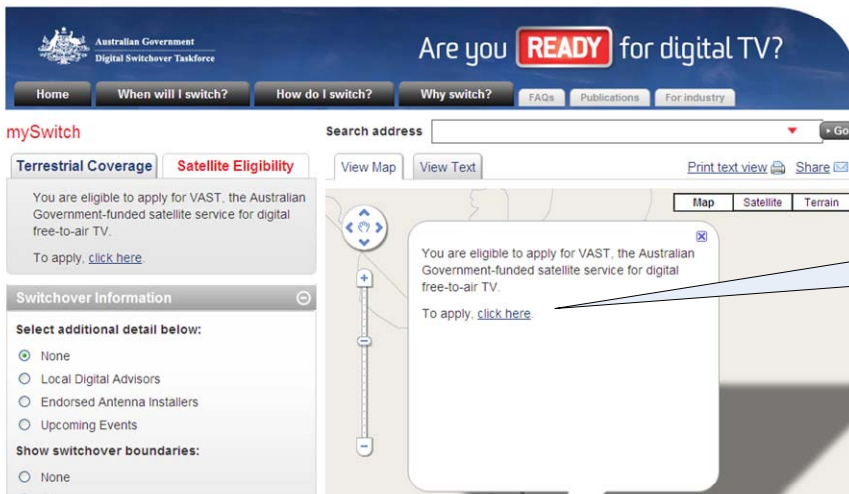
Australian Government
Digital Switchover Taskforce

Are you READY for digital TV?

Home
When will I switch?
How do I switch?
Why switch?
FAQs
Publications
For industry

mySwitch

Search address

Go

Terrestrial Coverage
Satellite Eligibility

You are eligible to apply for VAST, the Australian Government-funded satellite service for digital free-to-air TV.

To apply, click here.

Switchover Information

Select additional detail below:

None
Local Digital Advisors
Endorsed Antenna Installers
Upcoming Events

Show switchover boundaries:

None

View Map
View Text

Print text view
Share

Map
Satellite
Terrain

You are eligible to apply for VAST, the Australian Government-funded satellite service for digital free-to-air TV.

To apply, click here.